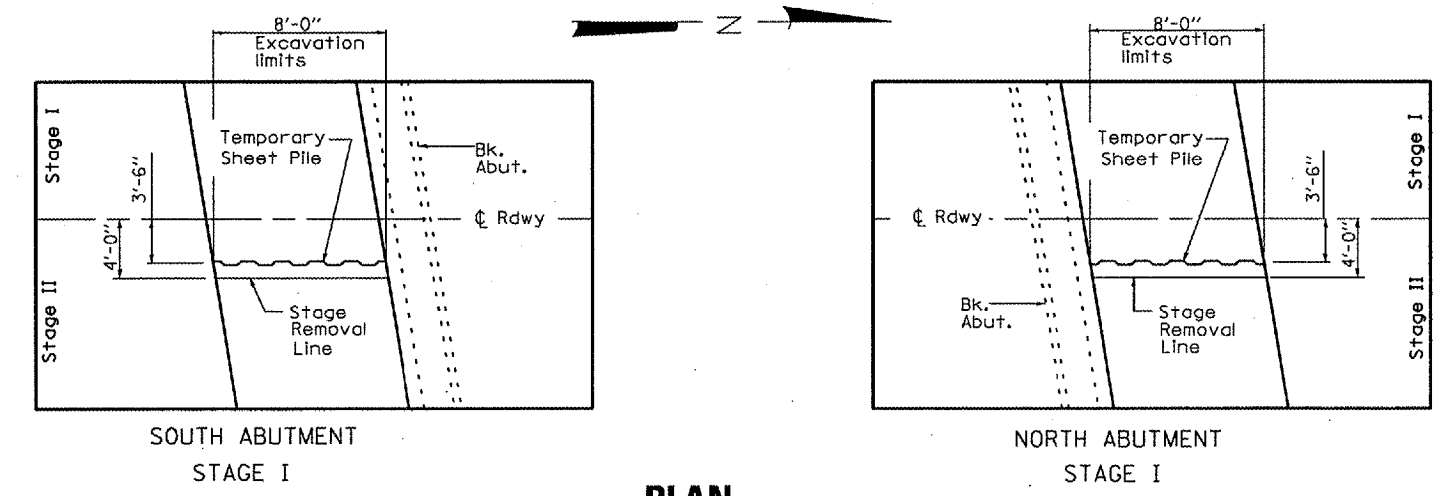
8'-0"
Excavation limits

N

8'-0"
Excavation limits

Stage I
Stage II
Temporary Sheet Pile
Bk. Abut.
3'-6"
4'-0"
℄ Rdwy
Stage Removal Line

SOUTH ABUTMENT
STAGE I

℄ Rdwy
Temporary Sheet Pile
3'-6"
4'-0"
Bk. Abut.
Stage Removal Line
Stage I
Stage II

NORTH ABUTMENT
STAGE I

PLAN